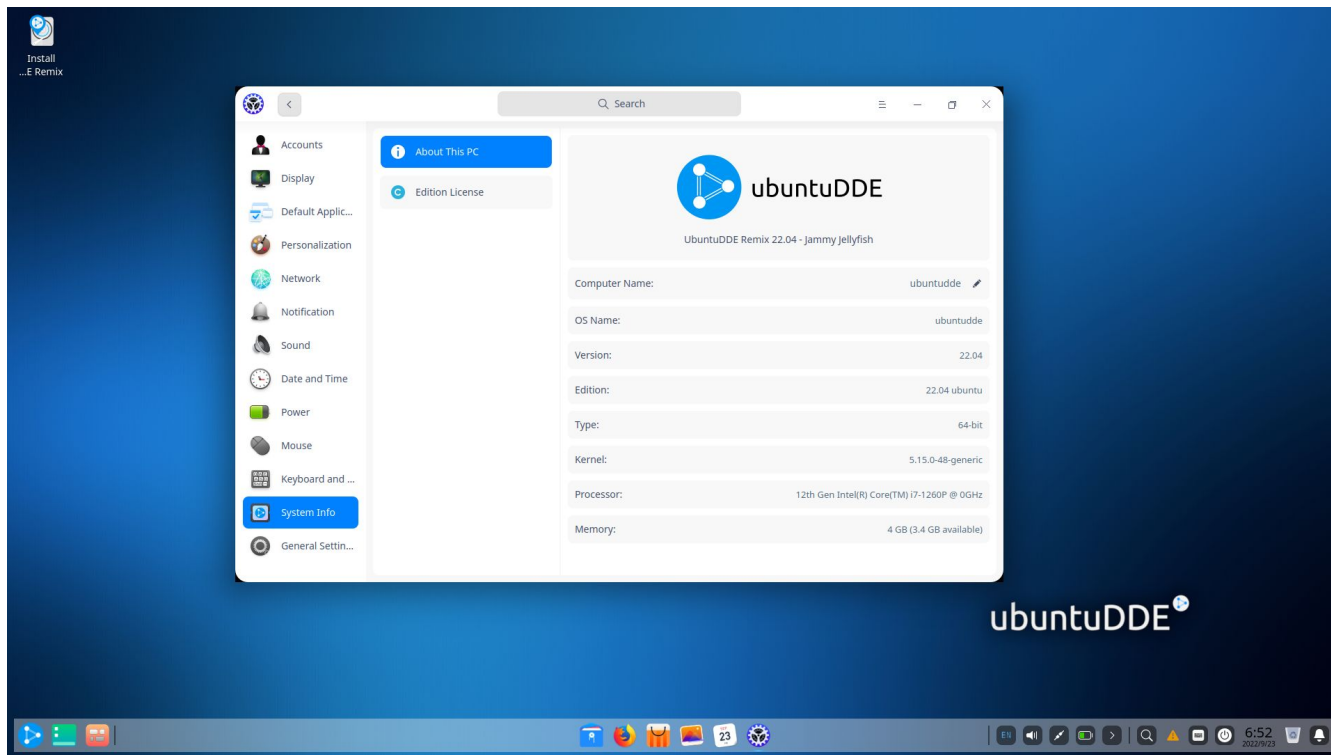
Install
...E Remix

Search

Accounts
Display
Default Applic...
Personalization
Network
Notification
Sound
Date and Time
Power
Mouse
Keyboard and ...
System Info
General Settin...

About This PC
Edition License

ubuntuDDE
UbuntuDDE Remix 22.04 - Jammy Jellyfish

| | |
|---|---|
| Computer Name: | ubuntudde |
| OS Name: | ubuntudde |
| Version: | 22.04 |
| Edition: | 22.04 ubuntu |
| Type: | 64-bit |
| Kernel: | 5.15.0-48-generic |
| Processor: | 12th Gen Intel(R) Core(TM) i7-1260P @ 0GHz |
| Memory: | 4 GB (3.4 GB available) |

ubuntuDDE

23

EN
6:52
2022/9/23